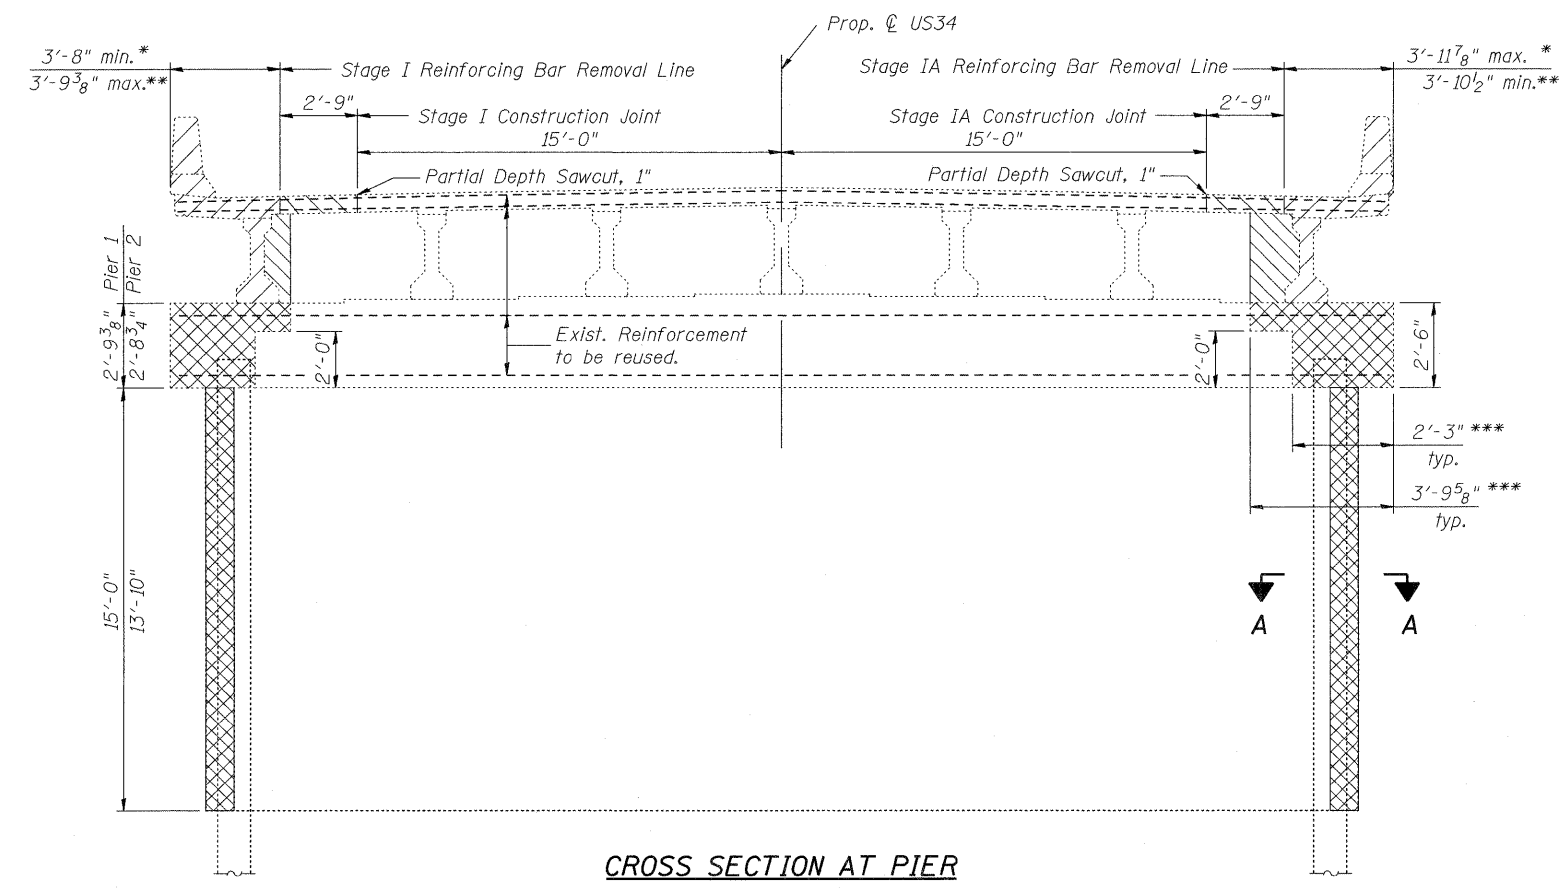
Prop. ℄ US34

3′-8″ min.*
3′-9$\frac{3}{8}$″ max.**

Stage I Reinforcing Bar Removal Line

Stage IA Reinforcing Bar Removal Line

3′-11$\frac{7}{8}$″ max. *
3′-10$\frac{1}{2}$″ min.**

2′-9″

Stage I Construction Joint

Stage IA Construction Joint

2′-9″

15′-0″

15′-0″

Partial Depth Sawcut, 1″

Partial Depth Sawcut, 1″

Pier 1
Pier 2

2′-9$\frac{3}{8}$″
2′-8$\frac{3}{4}$″

2′-0″

Exist. Reinforcement to be reused.

2′-0″

2′-6″

2′-3″ ***
typ.

3′-9$\frac{5}{8}$″ ***
typ.

15′-0″
13′-10″

A

A

CROSS SECTION AT PIER